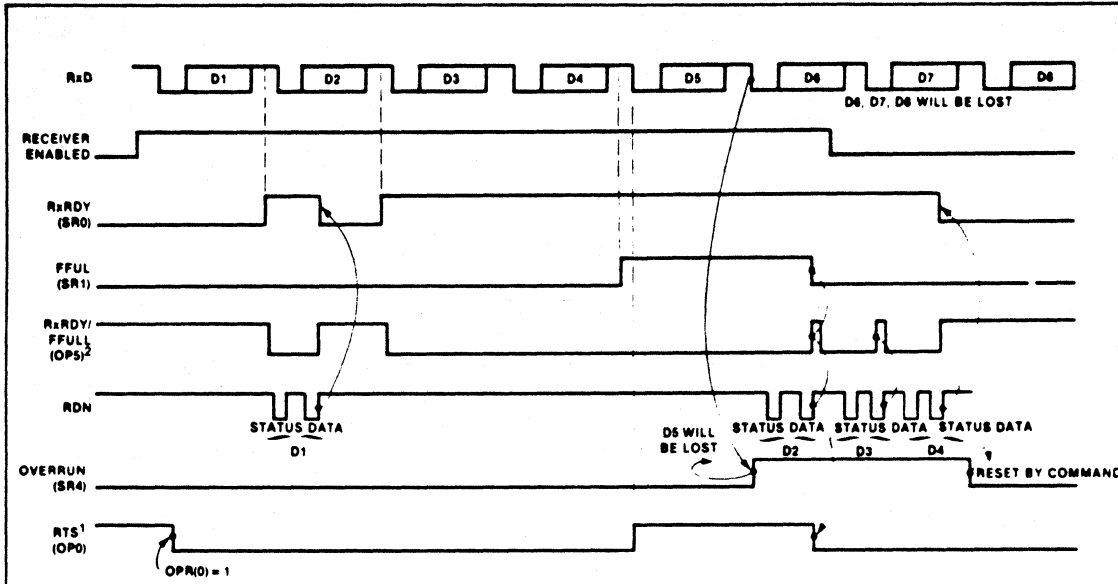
RxD
D1
D2
D3
D4
D5
D6
D7
D8
D6, D7, D8 WILL BE LOST

RECEIVER ENABLED

RxRDY (SR0)

FFUL (SR1)

RxRDY/ FFULL (OP5)$^2$

RDN
STATUS DATA
D1
D5 WILL BE LOST
STATUS DATA
D2
STATUS DATA
D3
STATUS DATA
D4

OVERRUN (SR4)
RESET BY COMMAND

RTS$^1$ (OP0)
OPR(0) = 1